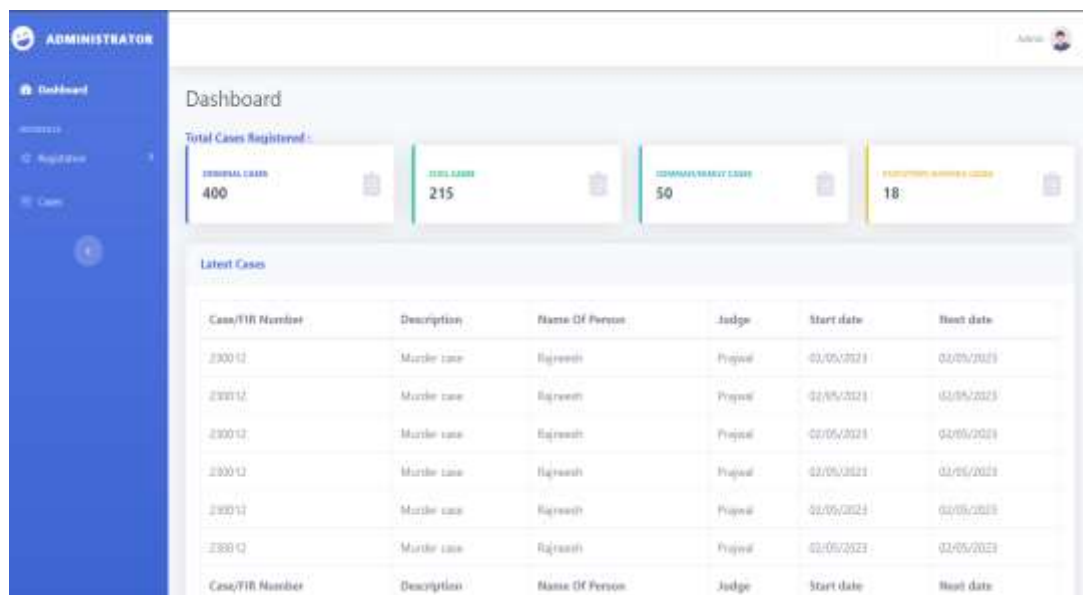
ADMINISTRATOR

Dashboard

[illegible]

Registration

Cases

Admin

Dashboard

Total Cases Registered :

CRIMINAL CASES
400

CIVIL CASES
215

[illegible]
50

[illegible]
18

Latest Cases

| Case/FIR Number | Description | Name Of Person | Judge | Start date | Next date |
|---|---|---|---|---|---|
| 230012 | Murder case | Rajneesh | Prajwal | 02/05/2023 | 02/05/2023 |
| 230012 | Murder case | Rajneesh | Prajwal | 02/05/2023 | 02/05/2023 |
| 230012 | Murder case | Rajneesh | Prajwal | 02/05/2023 | 02/05/2023 |
| 230012 | Murder case | Rajneesh | Prajwal | 02/05/2023 | 02/05/2023 |
| 230012 | Murder case | Rajneesh | Prajwal | 02/05/2023 | 02/05/2023 |
| 230012 | Murder case | Rajneesh | Prajwal | 02/05/2023 | 02/05/2023 |
| Case/FIR Number | Description | Name Of Person | Judge | Start date | Next date |